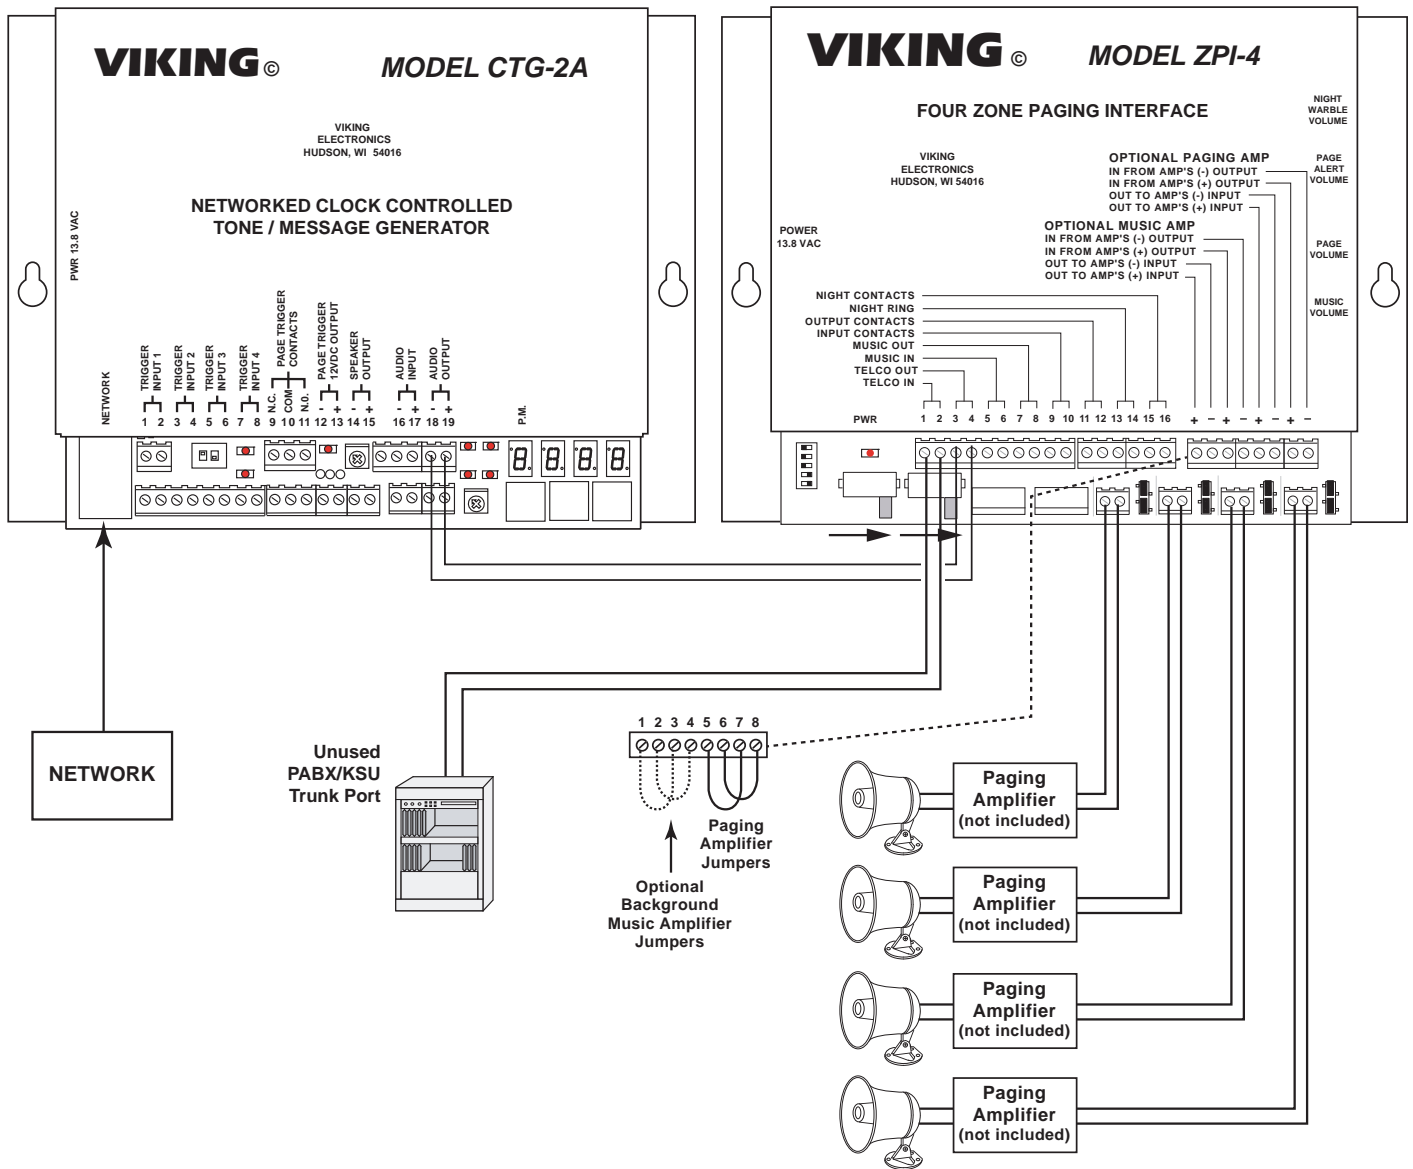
VIKING© MODEL CTG-2A

VIKING ELECTRONICS HUDSON, WI 54016

NETWORKED CLOCK CONTROLLED TONE / MESSAGE GENERATOR

PWR 13.8 VAC

NETWORK

TRIGGER INPUT 1
1 2
TRIGGER INPUT 2
3 4
TRIGGER INPUT 3
5 6
TRIGGER INPUT 4
7 8
PAGE TRIGGER CONTACTS
N.C. COM N.O.
9 10 11
PAGE TRIGGER 12VDC OUTPUT
- +
12 13
SPEAKER OUTPUT
- +
14 15
AUDIO INPUT
- +
16 17
AUDIO OUTPUT
- +
18 19

P.M.

NETWORK

VIKING© MODEL ZPI-4

FOUR ZONE PAGING INTERFACE

NIGHT WARBLE VOLUME

VIKING ELECTRONICS HUDSON, WI 54016

OPTIONAL PAGING AMP
IN FROM AMP'S (-) OUTPUT
IN FROM AMP'S (+) OUTPUT
OUT TO AMP'S (-) INPUT
OUT TO AMP'S (+) INPUT

PAGE ALERT VOLUME

POWER 13.8 VAC

OPTIONAL MUSIC AMP
IN FROM AMP'S (-) OUTPUT
IN FROM AMP'S (+) OUTPUT
OUT TO AMP'S (-) INPUT
OUT TO AMP'S (+) INPUT

PAGE VOLUME

MUSIC VOLUME

NIGHT CONTACTS
NIGHT RING
OUTPUT CONTACTS
INPUT CONTACTS
MUSIC OUT
MUSIC IN
TELCO OUT
TELCO IN

PWR
1 2 3 4 5 6 7 8 9 10 11 12 13 14 15 16
+ − + − + − + − + −

Unused PABX/KSU Trunk Port

1 2 3 4 5 6 7 8

Paging Amplifier Jumpers

Optional Background Music Amplifier Jumpers

Paging Amplifier (not included)

Paging Amplifier (not included)

Paging Amplifier (not included)

Paging Amplifier (not included)